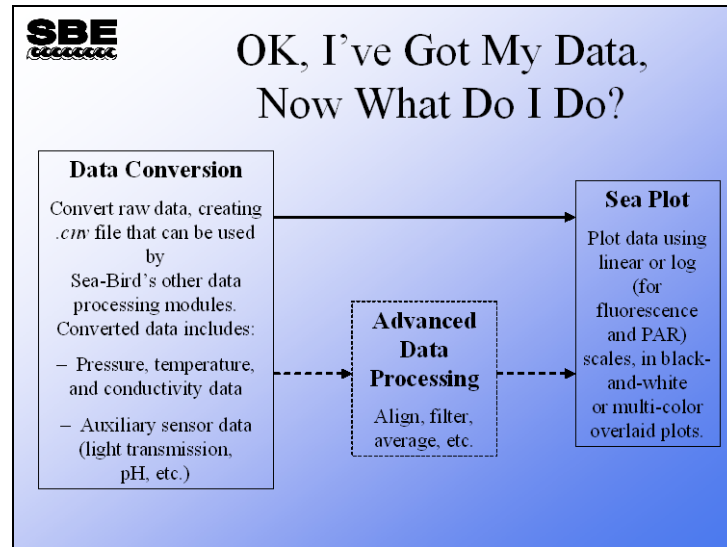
SBE

OK, I've Got My Data, Now What Do I Do?

Data Conversion

Convert raw data, creating .cnv file that can be used by Sea-Bird's other data processing modules. Converted data includes:

– Pressure, temperature, and conductivity data

– Auxiliary sensor data (light transmission, pH, etc.)

Advanced Data Processing

Align, filter, average, etc.

Sea Plot

Plot data using linear or log (for fluorescence and PAR) scales, in black-and-white or multi-color overlaid plots.